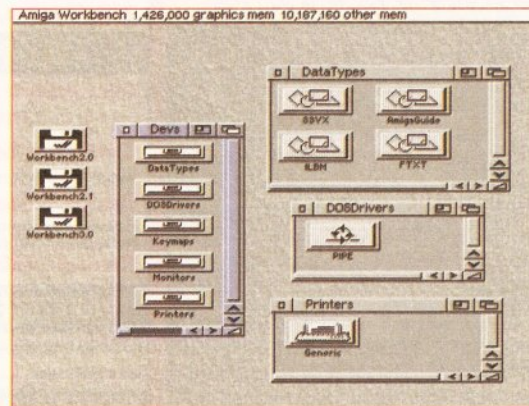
Amiga Workbench 1,426,000 graphics mem 10,187,160 other mem

Workbench2.0

Workbench2.1

Workbench3.0

Devs

DataTypes

DOSDrivers

Keymaps

Monitors

Printers

DataTypes

8SVX

AmigaGuide

ILBM

FTXT

DOSDrivers

PIPE

Printers

Generic